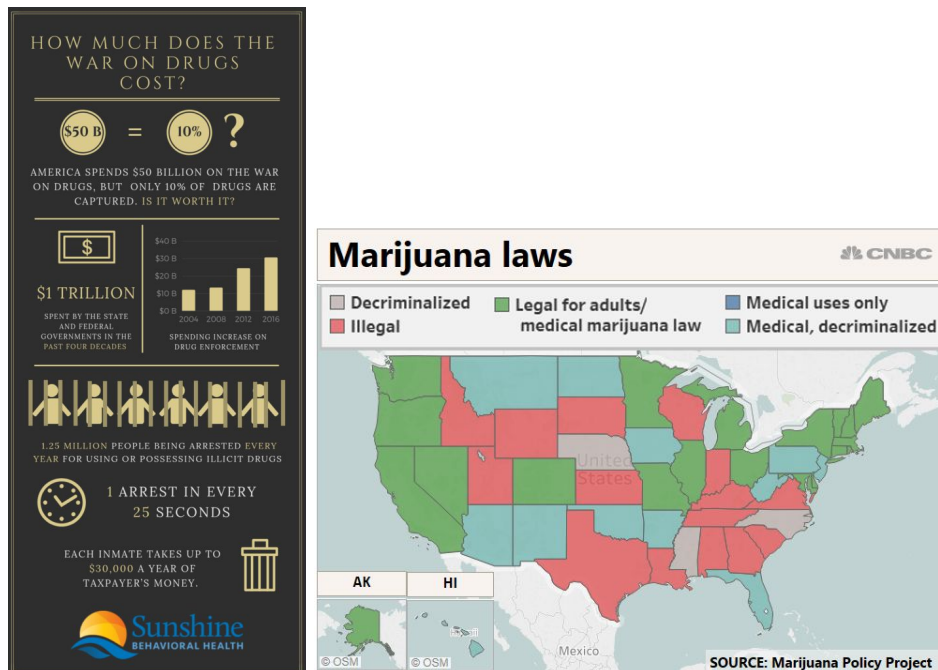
HOW MUCH DOES THE WAR ON DRUGS COST?

$50 B = 10% ?

AMERICA SPENDS $50 BILLION ON THE WAR ON DRUGS, BUT ONLY 10% OF DRUGS ARE CAPTURED. IS IT WORTH IT?

$

$1 TRILLION

SPENT BY THE STATE AND FEDERAL GOVERNMENTS IN THE PAST FOUR DECADES

$40 B
$30 B
$20 B
$10 B
$0 B
2004 2008 2012 2016

SPENDING INCREASE ON DRUG ENFORCEMENT

1.25 MILLION PEOPLE BEING ARRESTED EVERY YEAR FOR USING OR POSSESSING ILLICIT DRUGS

1 ARREST IN EVERY 25 SECONDS

EACH INMATE TAKES UP TO $30,000 A YEAR OF TAXPAYER'S MONEY.

Sunshine BEHAVIORAL HEALTH

Marijuana laws

CNBC

Decriminalized
Illegal
Legal for adults/ medical marijuana law
Medical uses only
Medical, decriminalized

United States

AK
HI

© OSM
© OSM

Mexico

SOURCE: Marijuana Policy Project